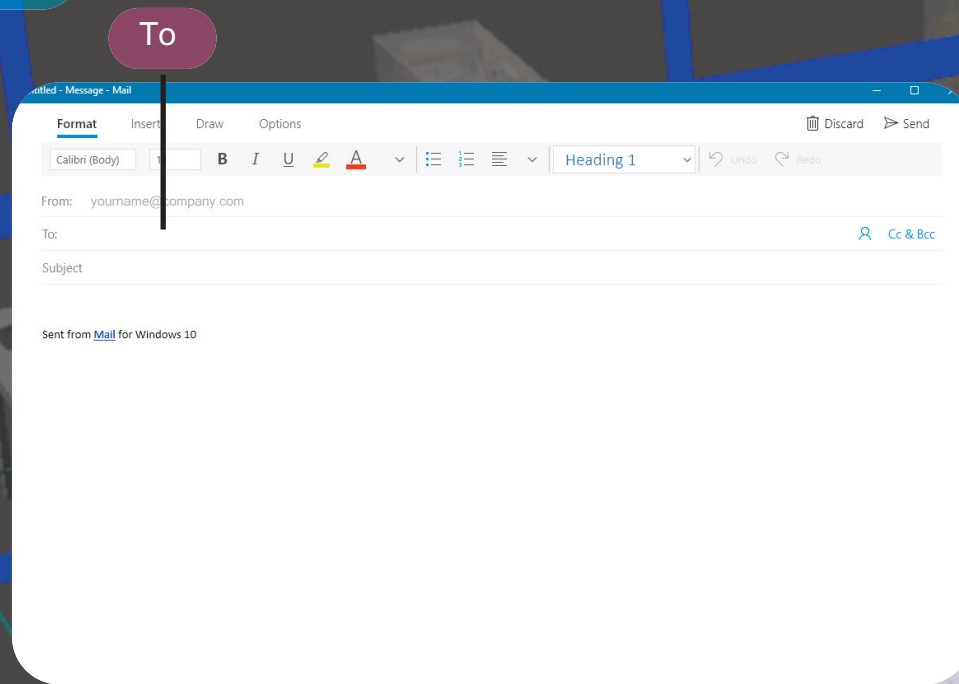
To

titled - Message - Mail

Format Insert Draw Options

Discard Send

Calibri (Body) 1 B I U A

Heading 1

Undo Redo

From: yourname@company.com

To:

Cc & Bcc

Subject

Sent from Mail for Windows 10